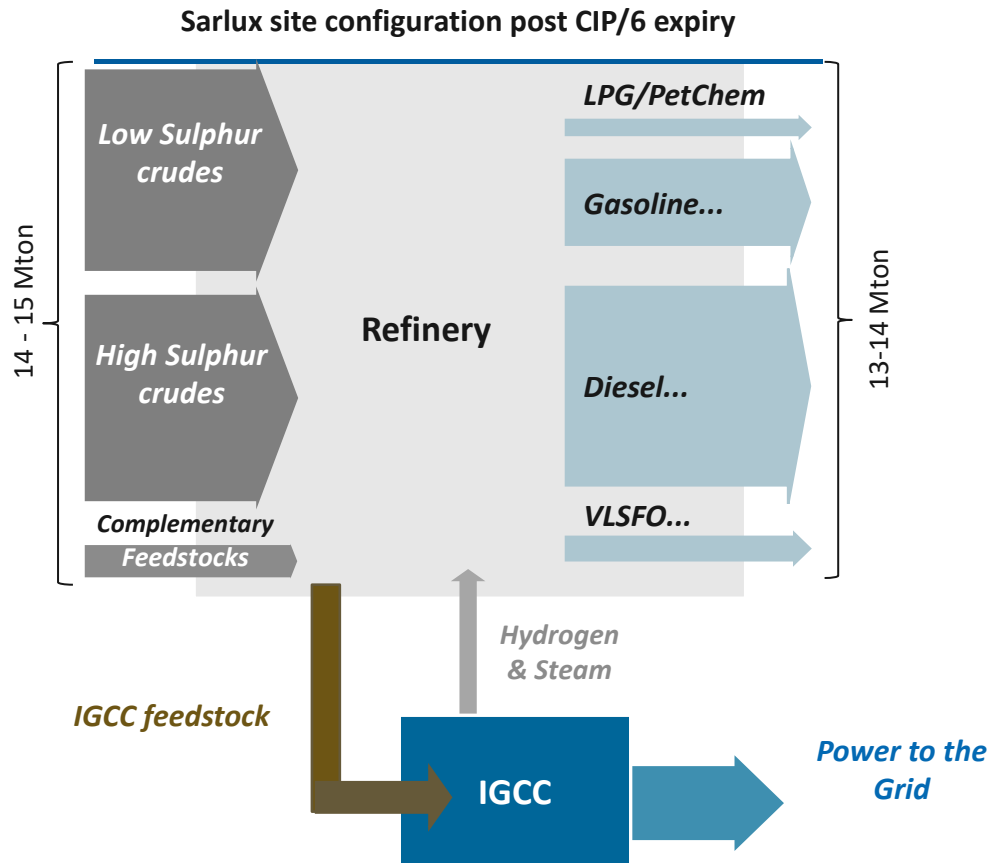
Sarlux site configuration post CIP/6 expiry

14 - 15 Mton

Low Sulphur crudes

High Sulphur crudes

Complementary Feedstocks

Refinery

LPG/PetChem

Gasoline...

Diesel...

VLSFO...

13-14 Mton

Hydrogen & Steam

IGCC feedstock

IGCC

Power to the Grid